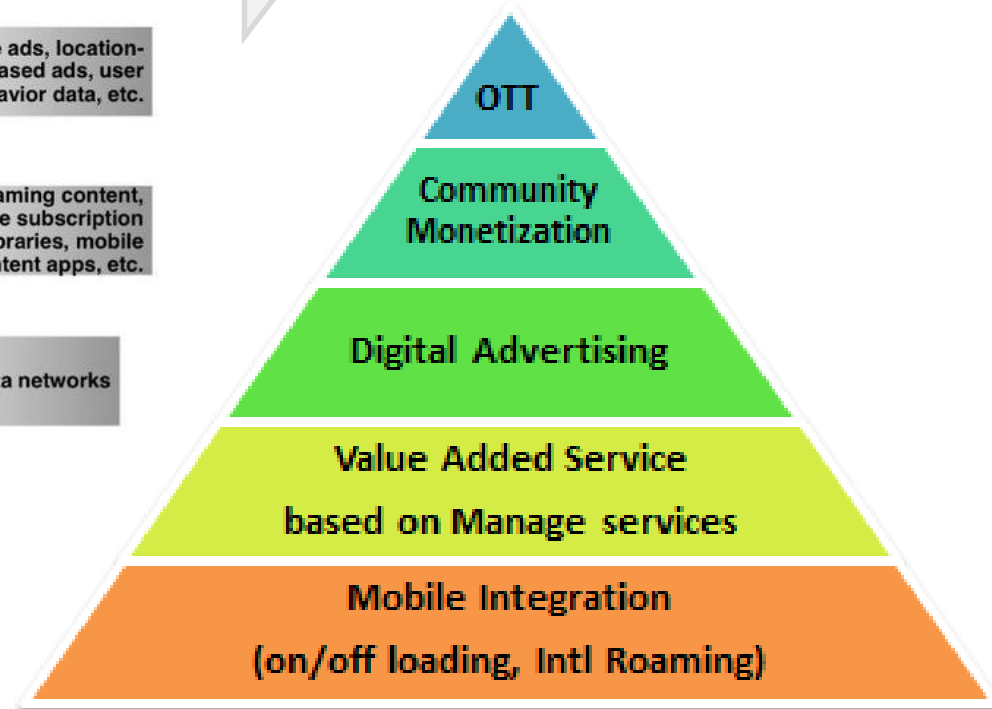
e ads, location-
ased ads, user
avior data, etc.

aming content,
e subscription
oraries, mobile
tent apps, etc.

a networks

OTT

Community Monetization

Digital Advertising

Value Added Service

based on Manage services

Mobile Integration

(on/off loading, Intl Roaming)